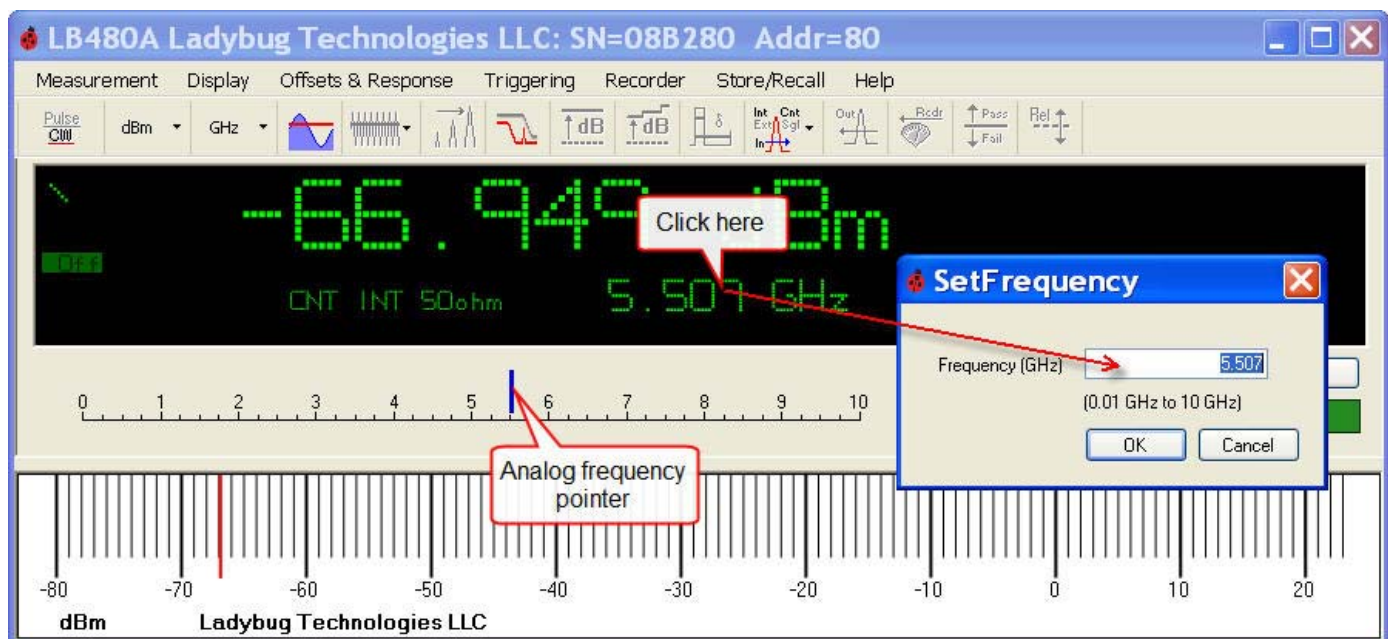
LB480A Ladybug Technologies LLC: SN=08B280 Addr=80

Measurement Display Offsets & Response Triggering Recorder Store/Recall Help

Pulse CW dBm GHz dB dB Int Cnt Ext Sgl In Out Rcdr Pass Fail Rel

-66.94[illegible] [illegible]Bm

Off

CNT INT 50ohm 5.507 GHz

Click here

0 1 2 3 4 5 6 7 8 9 10

Analog frequency pointer

SetFrequency

Frequency (GHz) 5.507

(0.01 GHz to 10 GHz)

OK Cancel

-80 -70 -60 -50 -40 -30 -20 -10 0 10 20

dBm Ladybug Technologies LLC